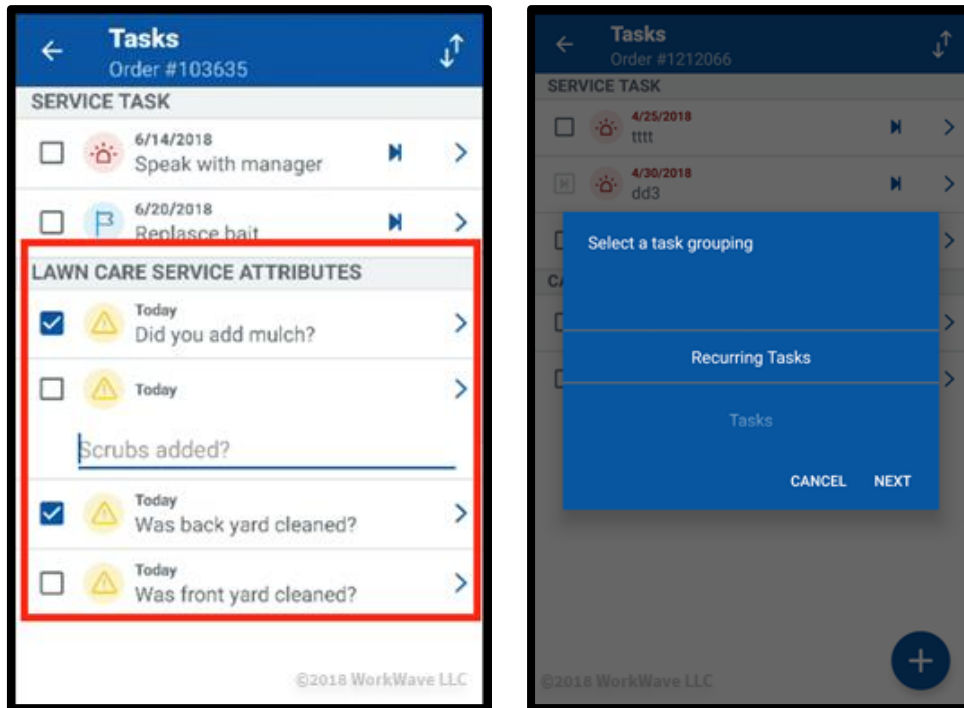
Tasks
Order #103635

SERVICE TASK

6/14/2018
Speak with manager

6/20/2018
Replasce bait

LAWN CARE SERVICE ATTRIBUTES

Today
Did you add mulch?

Today

Scrubs added?

Today
Was back yard cleaned?

Today
Was front yard cleaned?

©2018 WorkWave LLC

Tasks
Order #1212066

SERVICE TASK

4/25/2018
tttt

4/30/2018
dd3

CA

Select a task grouping

Recurring Tasks

Tasks

CANCEL NEXT

©2018 WorkWave LLC

+